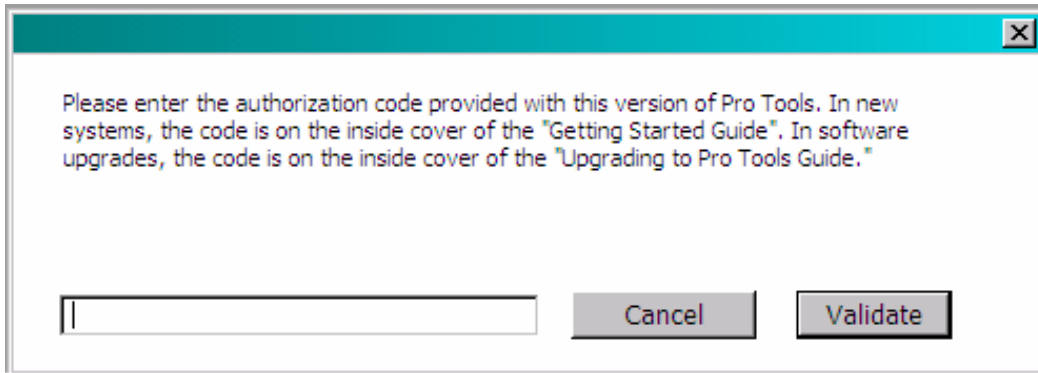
Please enter the authorization code provided with this version of Pro Tools. In new systems, the code is on the inside cover of the "Getting Started Guide". In software upgrades, the code is on the inside cover of the "Upgrading to Pro Tools Guide."

Cancel

Validate